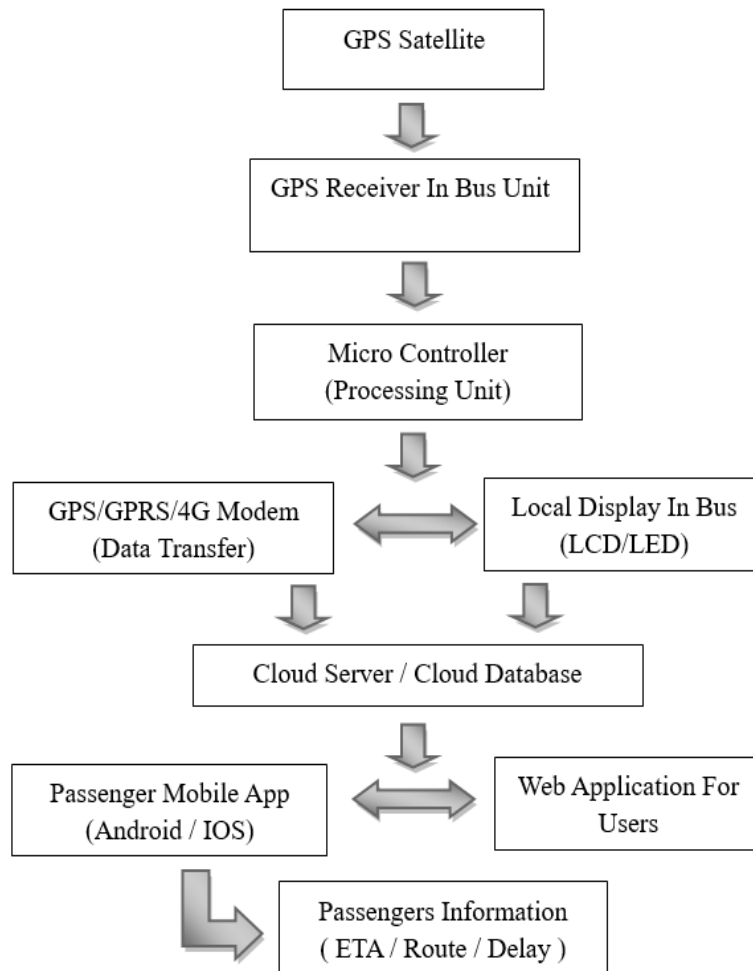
GPS Satellite

GPS Receiver In Bus Unit

Micro Controller
(Processing Unit)

GPS/GPRS/4G Modem
(Data Transfer)

Local Display In Bus
(LCD/LED)

Cloud Server / Cloud Database

Passenger Mobile App
(Android / IOS)

Web Application For
Users

Passengers Information
( ETA / Route / Delay )